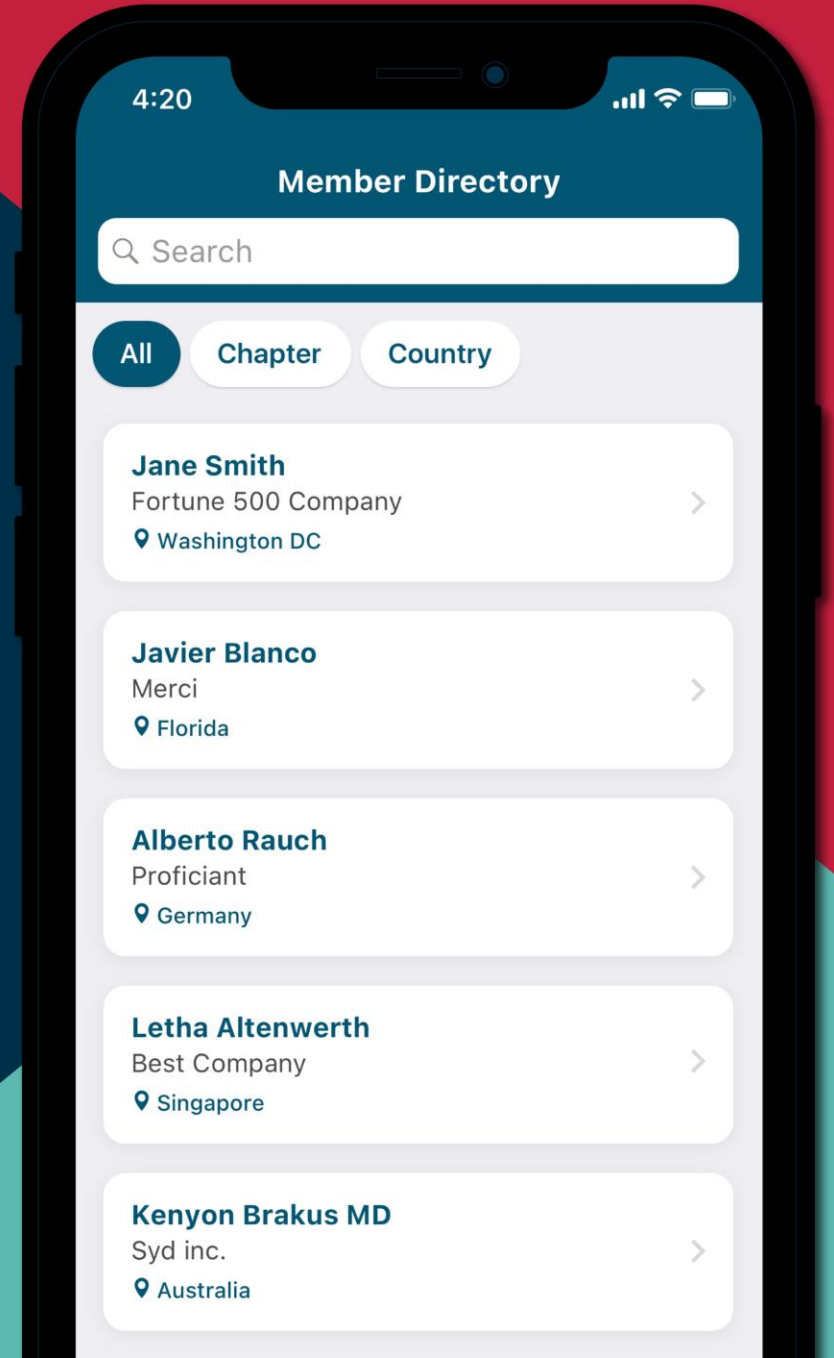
4:20

Member Directory

Search

All
Chapter
Country

Jane Smith
Fortune 500 Company
Washington DC

Javier Blanco
Merci
Florida

Alberto Rauch
Proficiant
Germany

Letha Altenwerth
Best Company
Singapore

Kenyon Brakus MD
Syd inc.
Australia